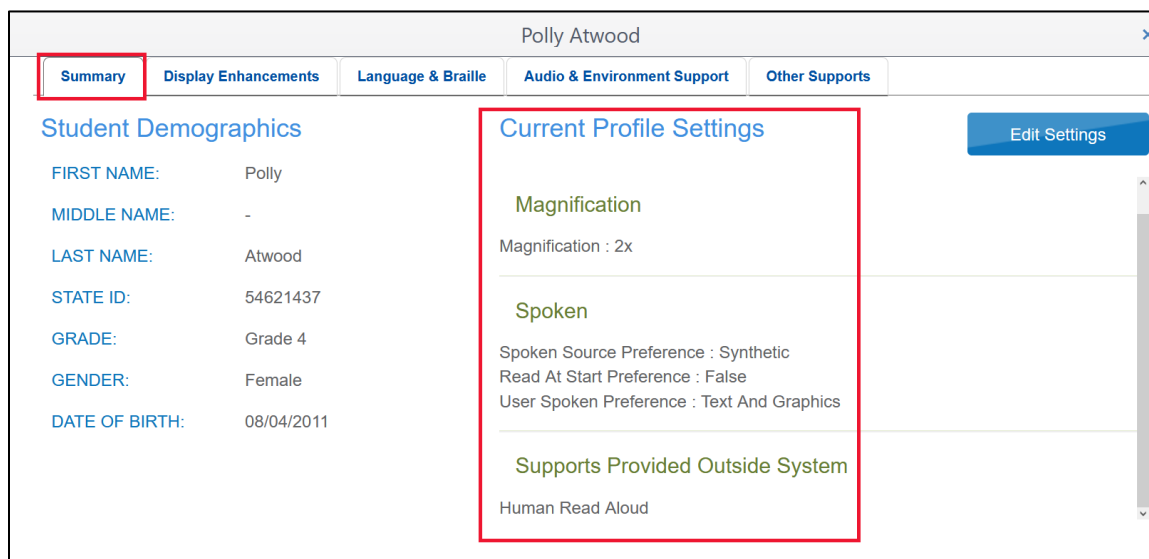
Polly Atwood

Summary | Display Enhancements | Language & Braille | Audio & Environment Support | Other Supports

Student Demographics

| | |
|---|---|
| FIRST NAME: | Polly |
| MIDDLE NAME: | - |
| LAST NAME: | Atwood |
| STATE ID: | 54621437 |
| GRADE: | Grade 4 |
| GENDER: | Female |
| DATE OF BIRTH: | 08/04/2011 |

Current Profile Settings

Edit Settings

Magnification

Magnification : 2x

Spoken

Spoken Source Preference : Synthetic
Read At Start Preference : False
User Spoken Preference : Text And Graphics

Supports Provided Outside System

Human Read Aloud